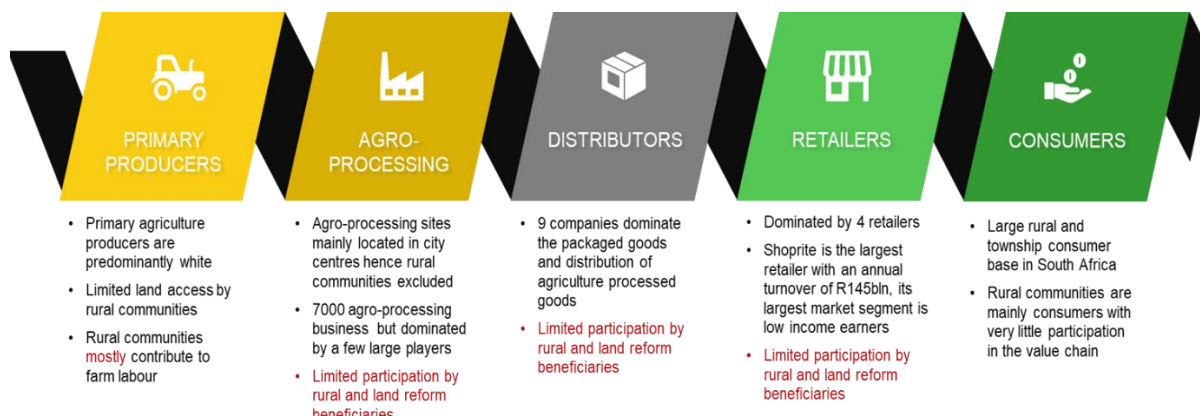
PRIMARY PRODUCERS

AGRO-PROCESSING

DISTRIBUTORS

RETAILERS

CONSUMERS

- Primary agriculture producers are predominantly white
- Limited land access by rural communities
- Rural communities mostly contribute to farm labour

- Agro-processing sites mainly located in city centres hence rural communities excluded
- 7000 agro-processing business but dominated by a few large players
- Limited participation by rural and land reform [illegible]

- 9 companies dominate the packaged goods and distribution of agriculture processed goods
- Limited participation by rural and land reform beneficiaries

- Dominated by 4 retailers
- Shoprite is the largest retailer with an annual turnover of R145bln, its largest market segment is low income earners
- Limited participation by rural and land reform beneficiaries

- Large rural and township consumer base in South Africa
- Rural communities are mainly consumers with very little participation in the value chain